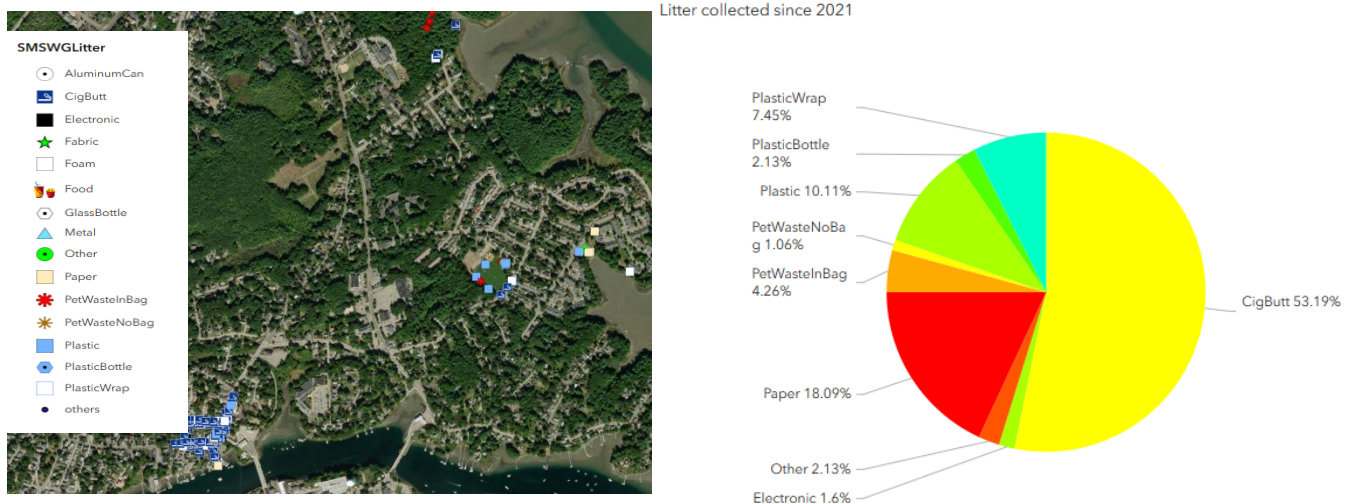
SMSWGLitter
AluminumCan
CigButt
Electronic
Fabric
Foam
Food
GlassBottle
Metal
Other
Paper
PetWasteInBag
PetWasteNoBag
Plastic
PlasticBottle
PlasticWrap
others

Litter collected since 2021

PlasticWrap 7.45%
PlasticBottle 2.13%
Plastic 10.11%
PetWasteNoBag 1.06%
PetWasteInBag 4.26%
Paper 18.09%
Other 2.13%
Electronic 1.6%
CigButt 53.19%